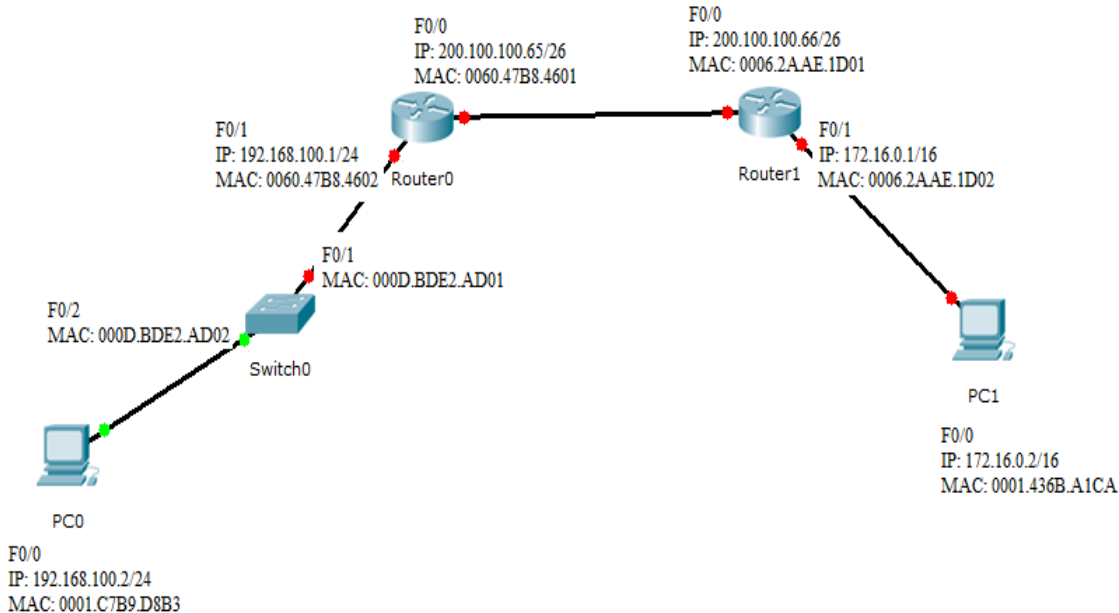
F0/0
IP: 200.100.100.65/26
MAC: 0060.47B8.4601

F0/0
IP: 200.100.100.66/26
MAC: 0006.2AAE.1D01

F0/1
IP: 192.168.100.1/24
MAC: 0060.47B8.4602

Router0

Router1

F0/1
IP: 172.16.0.1/16
MAC: 0006.2AAE.1D02

F0/1
MAC: 000D.BDE2.AD01

F0/2
MAC: 000D.BDE2.AD02

Switch0

PC1

F0/0
IP: 172.16.0.2/16
MAC: 0001.436B.A1CA

PC0

F0/0
IP: 192.168.100.2/24
MAC: 0001.C7B9.D8B3